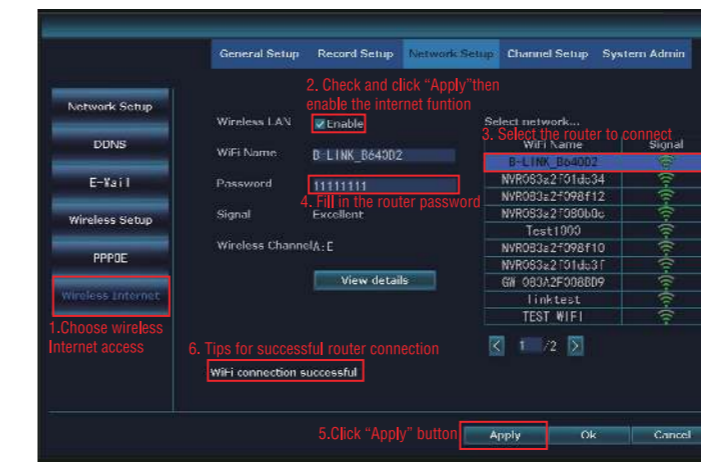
General Setup Record Setup Network Setup Channel Setup System Admin

2. Check and click "Apply"then enable the internet funtion

Network Setup

DDNS

E-Mail

Wireless Setup

PPPOE

Wireless Internet

1.Choose wireless Internet access

Wireless LAN Enable

WiFi Name B_LINK_B64002

Password 11111111

4. Fill in the router password

Signal Excellent

Wireless Channel A:E

View details

Select network...

3. Select the router to connect

| WiFi Name | Signal |
|---|---|
| B-LINK_B64002 | |
| NVR083a2f01dc34 | |
| NVR083a2f098f12 | |
| NVR083a2f080b0c | |
| Test1000 | |
| NVR083a2f098f10 | |
| NVR083a2f01dc3f | |
| GW_083A2F008BD9 | |
| linktest | |
| TEST_WIFI | |

1 /2

6. Tips for successful router connection

WiFi connection successful

5.Click "Apply" button

Apply Ok Cancel